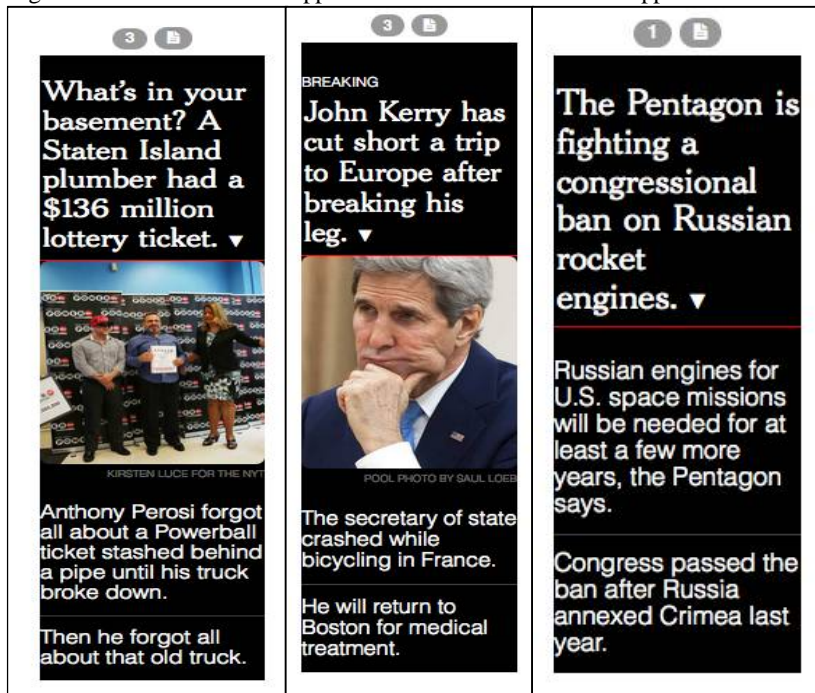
3

What's in your basement? A Staten Island plumber had a $136 million lottery ticket. ▾

KIRSTEN LUCE FOR THE NYT

Anthony Perosi forgot all about a Powerball ticket stashed behind a pipe until his truck broke down.

Then he forgot all about that old truck.

3

BREAKING

John Kerry has cut short a trip to Europe after breaking his leg. ▾

POOL PHOTO BY SAUL LOEB

The secretary of state crashed while bicycling in France.

He will return to Boston for medical treatment.

1

The Pentagon is fighting a congressional ban on Russian rocket engines. ▾

Russian engines for U.S. space missions will be needed for at least a few more years, the Pentagon says.

Congress passed the ban after Russia annexed Crimea last year.